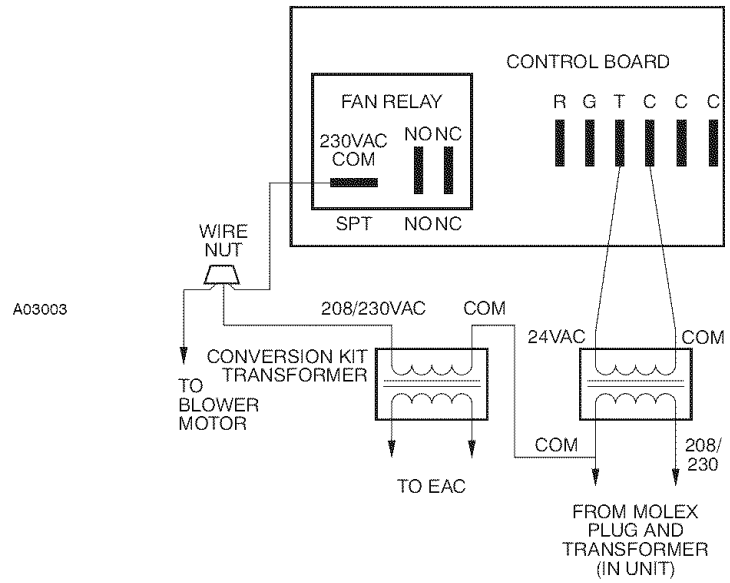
CONTROL BOARD

FAN RELAY

R G T C C C

230VAC COM

NO NC

SPT

NO NC

WIRE NUT

A03003

208/230VAC

COM

24VAC

COM

CONVERSION KIT TRANSFORMER

TO BLOWER MOTOR

COM

208/ 230

TO EAC

FROM MOLEX PLUG AND TRANSFORMER (IN UNIT)